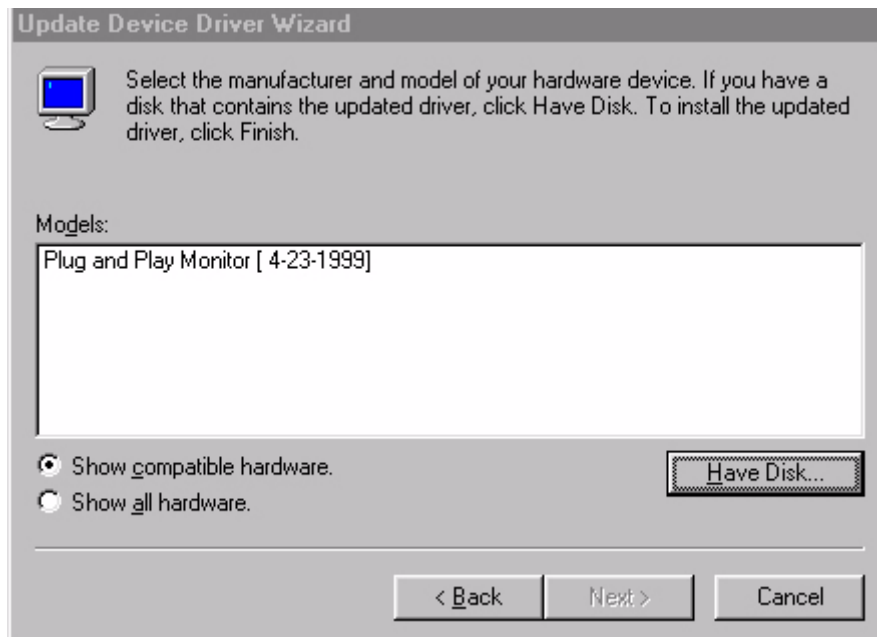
Update Device Driver Wizard

Select the manufacturer and model of your hardware device. If you have a disk that contains the updated driver, click Have Disk. To install the updated driver, click Finish.

Models:

Plug and Play Monitor [ 4-23-1999]

Show compatible hardware.

Show all hardware.

Have Disk...

< Back

Next >

Cancel